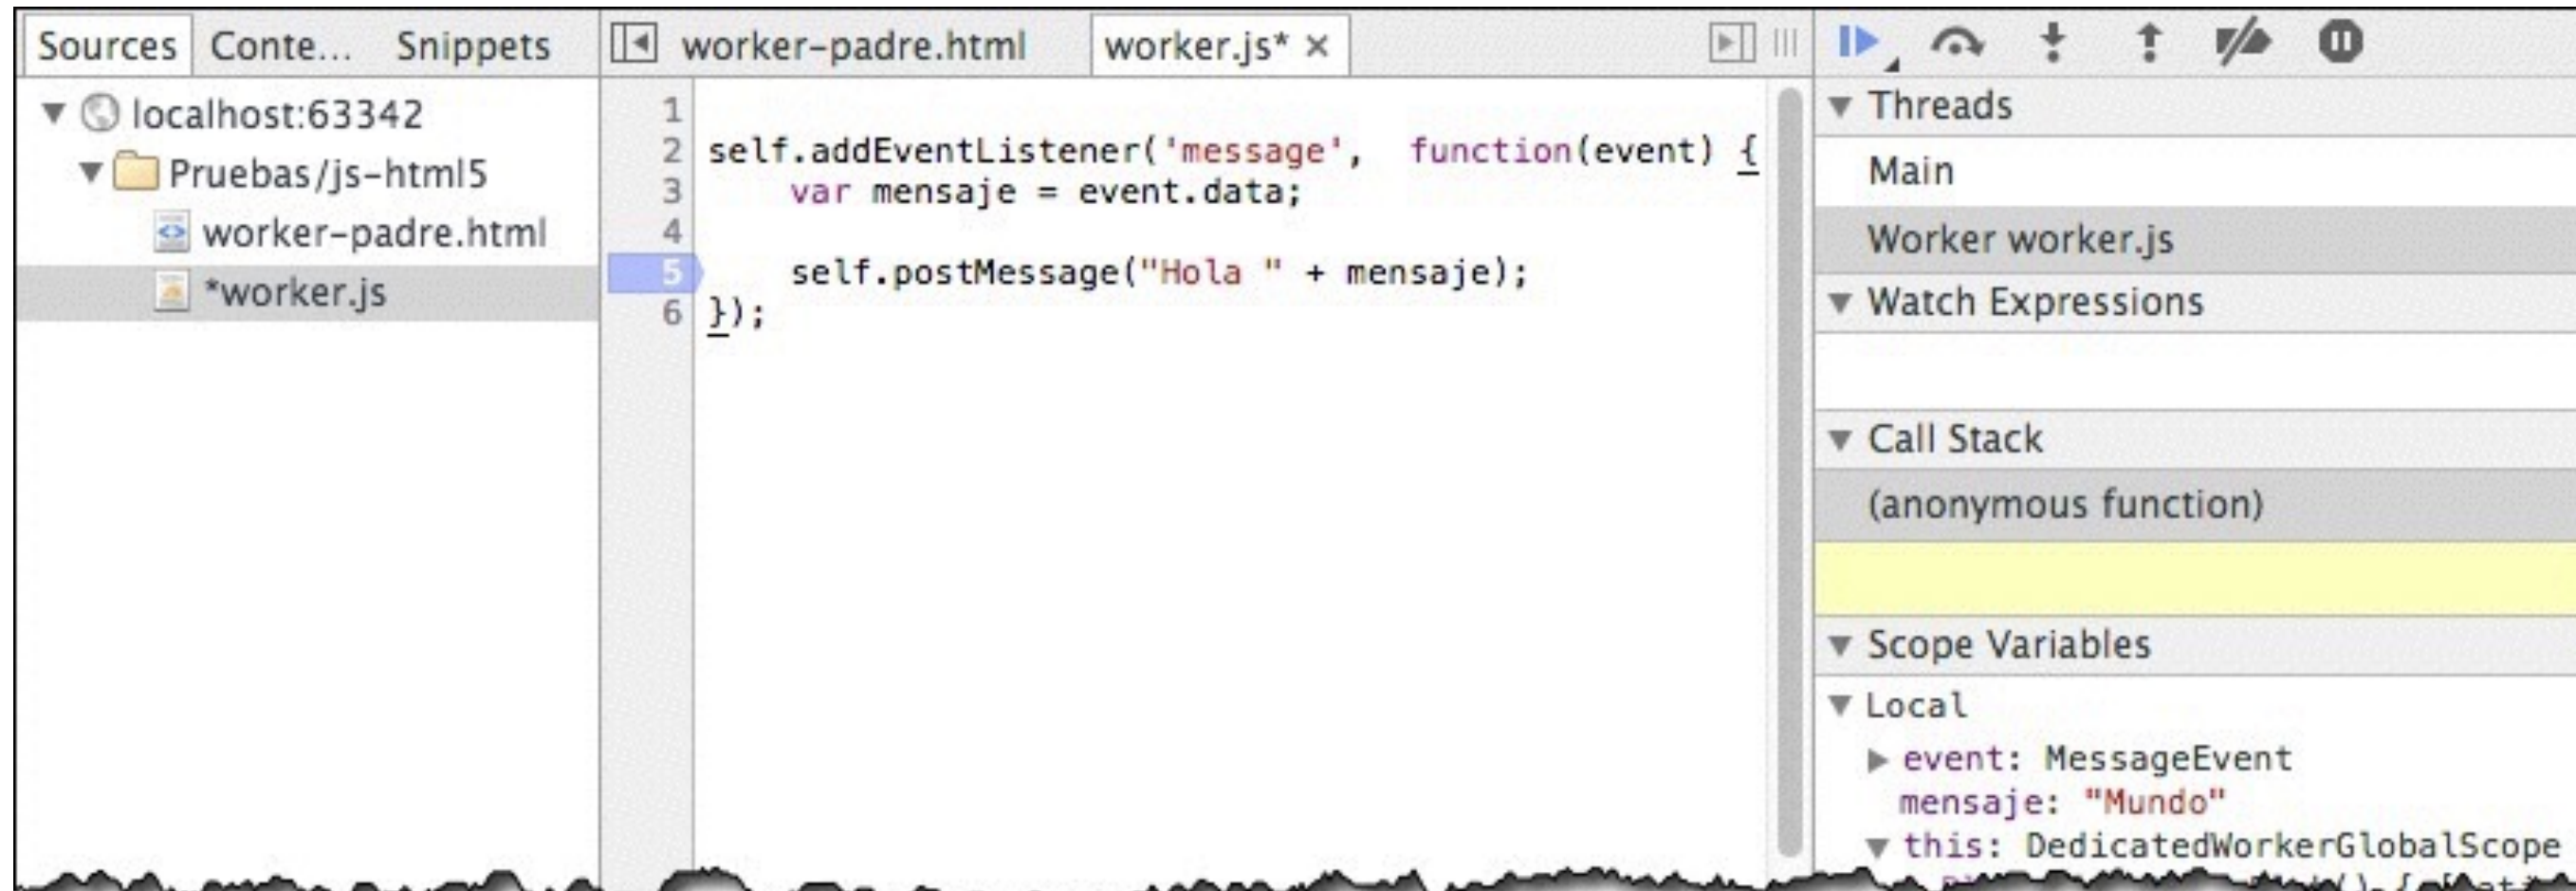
Sources Conte... Snippets

localhost:63342
Pruebas/js-html5
worker-padre.html
*worker.js

worker-padre.html worker.js* ×

1
2 self.addEventListener('message', function(event) {
3 var mensaje = event.data;
4
5 self.postMessage("Hola " + mensaje);
6 });

Threads
Main
Worker worker.js
Watch Expressions
Call Stack
(anonymous function)
Scope Variables
Local
event: MessageEvent
mensaje: "Mundo"
this: DedicatedWorkerGlobalScope